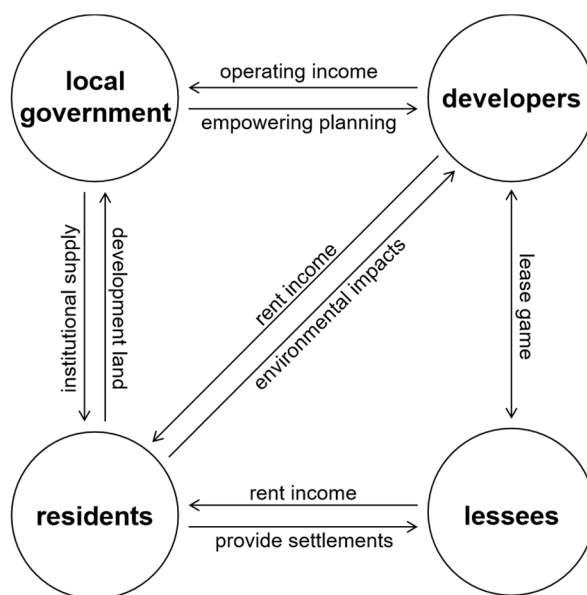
local government

operating income

empowering planning

developers

institutional supply

development land

rent income

environmental impacts

lease game

residents

rent income

provide settlements

lessees